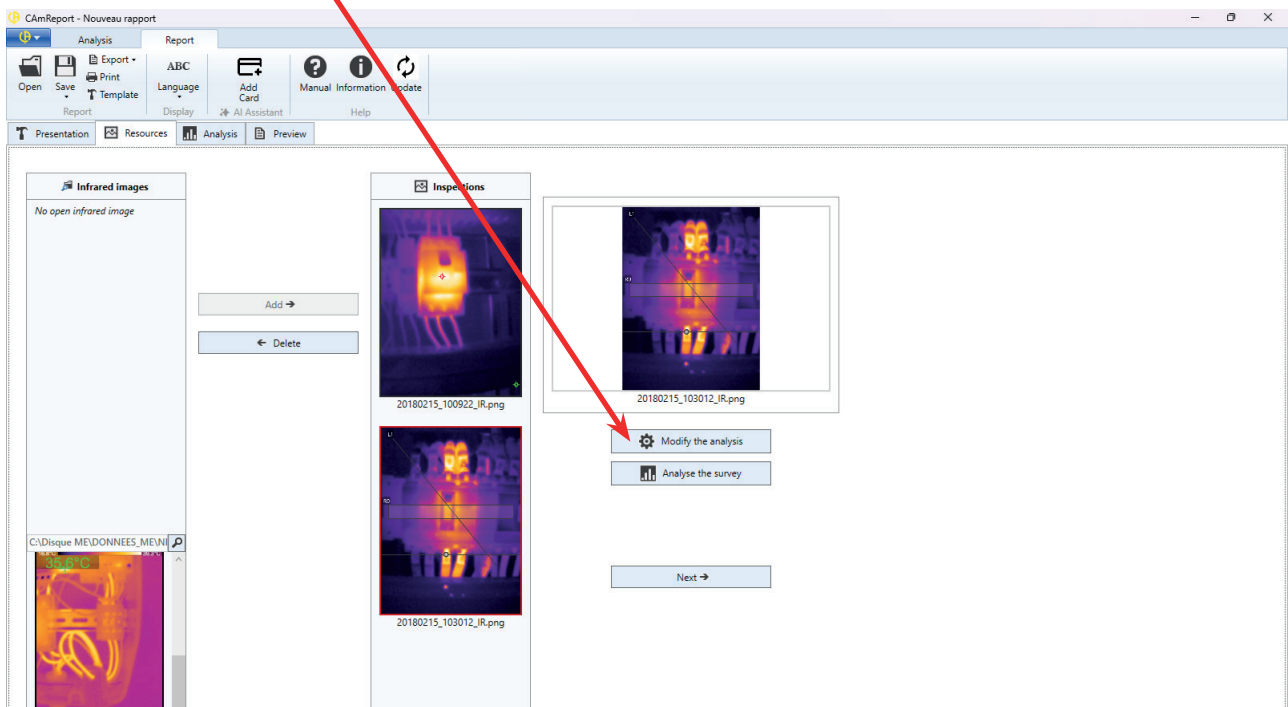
CAmReport - Nouveau rapport

Analysis
Report

Open
Save
Export
Print
Template
Report
ABC
Language
Display
Add Card
AI Assistant
Manual
Information
Update
Help

Presentation
Resources
Analysis
Preview

Infrared images
No open infrared image

Add ➔
Delete

Inspections
20180215_100922_IR.png
20180215_103012_IR.png

20180215_103012_IR.png

Modify the analysis
Analyse the survey

Next ➔

C:\Disque ME\DONNEES_ME\NI
35.8°C